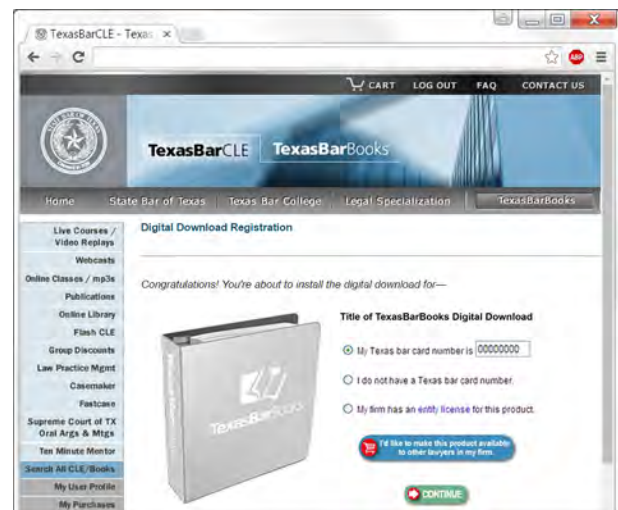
TexasBarCLE - Texas ×

CART LOG OUT FAQ CONTACT US

TexasBarCLE TexasBarBooks

Home State Bar of Texas Texas Bar College Legal Specialization TexasBarBooks

Live Courses / Video Replays
Webcasts
Online Classes / mp3s
Publications
Online Library
Flash CLE
Group Discounts
Law Practice Mgmt
Casemaker
Fastcase
Supreme Court of TX Oral Args & Mtgs
Ten Minute Mentor
Search All CLE/Books
My User Profile
My Purchases

Digital Download Registration

Congratulations! You're about to install the digital download for—

TexasBarBooks

Title of TexasBarBooks Digital Download

My Texas bar card number is 00000000

I do not have a Texas bar card number.

My firm has an entity license for this product.

I'd like to make this product available to other lawyers in my firm.

CONTINUE